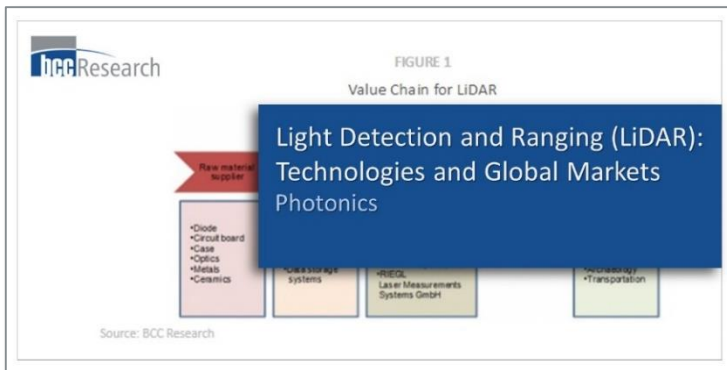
bccResearch

FIGURE 1

Value Chain for LiDAR

Light Detection and Ranging (LiDAR): Technologies and Global Markets

Photonics

Raw material supplier

•Diode
•Circuit board
•Case
•Optics
•Metals
•Ceramics

•Data storage systems

•RIEGL Laser Measurements Systems GmbH

•Archaeology
•Transportation

Source: BCC Research